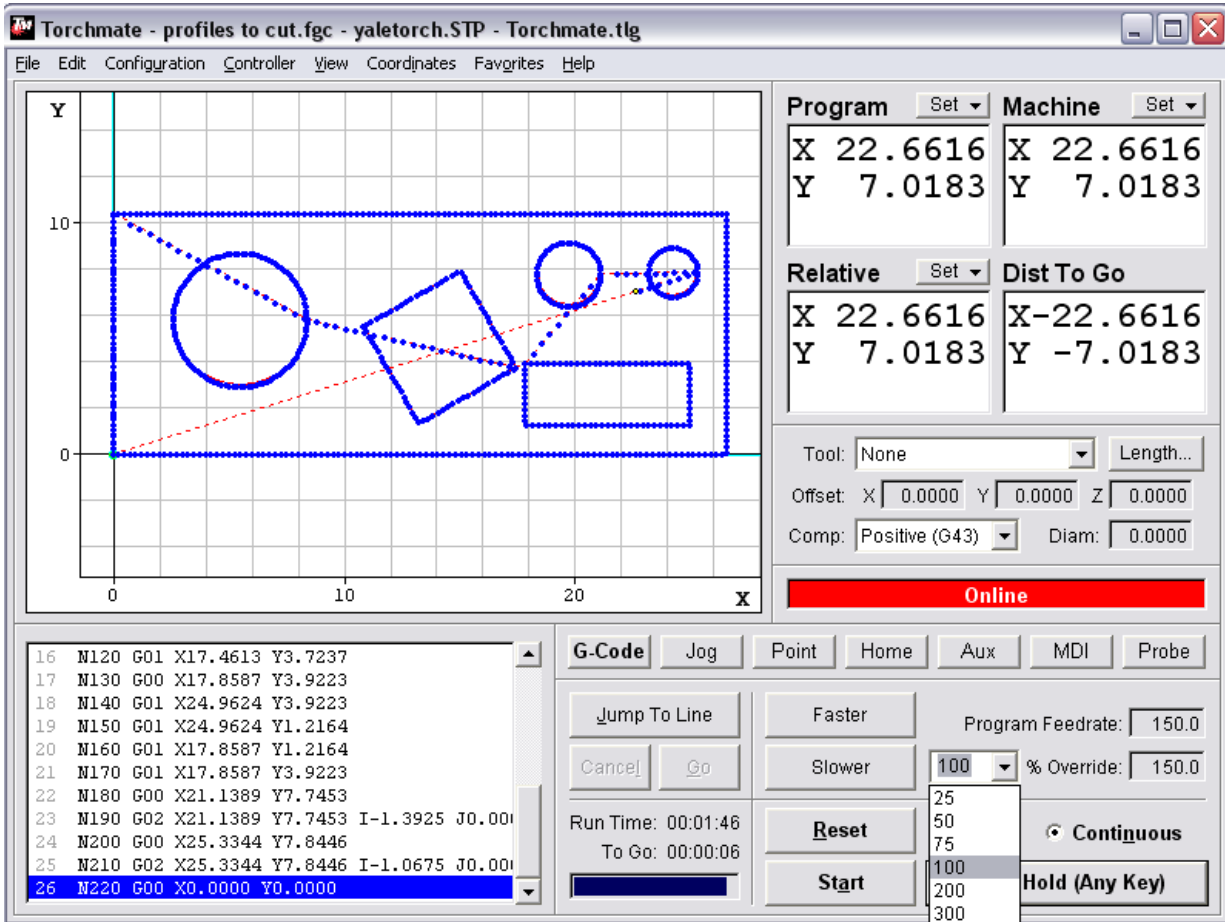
Torchmate - profiles to cut.fgc - yaletorch.STP - Torchmate.tlg

File Edit Configuration Controller View Coordinates Favorites Help

Y
10
0
0 10 20 X

Program Set
X 22.6616
Y 7.0183

Machine Set
X 22.6616
Y 7.0183

Relative Set
X 22.6616
Y 7.0183

Dist To Go
X-22.6616
Y -7.0183

Tool: None Length...
Offset: X 0.0000 Y 0.0000 Z 0.0000
Comp: Positive (G43) Diam: 0.0000

Online

16 N120 G01 X17.4613 Y3.7237
17 N130 G00 X17.8587 Y3.9223
18 N140 G01 X24.9624 Y3.9223
19 N150 G01 X24.9624 Y1.2164
20 N160 G01 X17.8587 Y1.2164
21 N170 G01 X17.8587 Y3.9223
22 N180 G00 X21.1389 Y7.7453
23 N190 G02 X21.1389 Y7.7453 I-1.3925 J0.00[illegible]
24 N200 G00 X25.3344 Y7.8446
25 N210 G02 X25.3344 Y7.8446 I-1.0675 J0.00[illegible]
26 N220 G00 X0.0000 Y0.0000

G-Code Jog Point Home Aux MDI Probe

Jump To Line
Cancel Go
Faster
Slower
Program Feedrate: 150.0
100 % Override: 150.0
25
50
75
100
200
300

Run Time: 00:01:46
To Go: 00:00:06

Reset
Start
Continuous
Hold (Any Key)